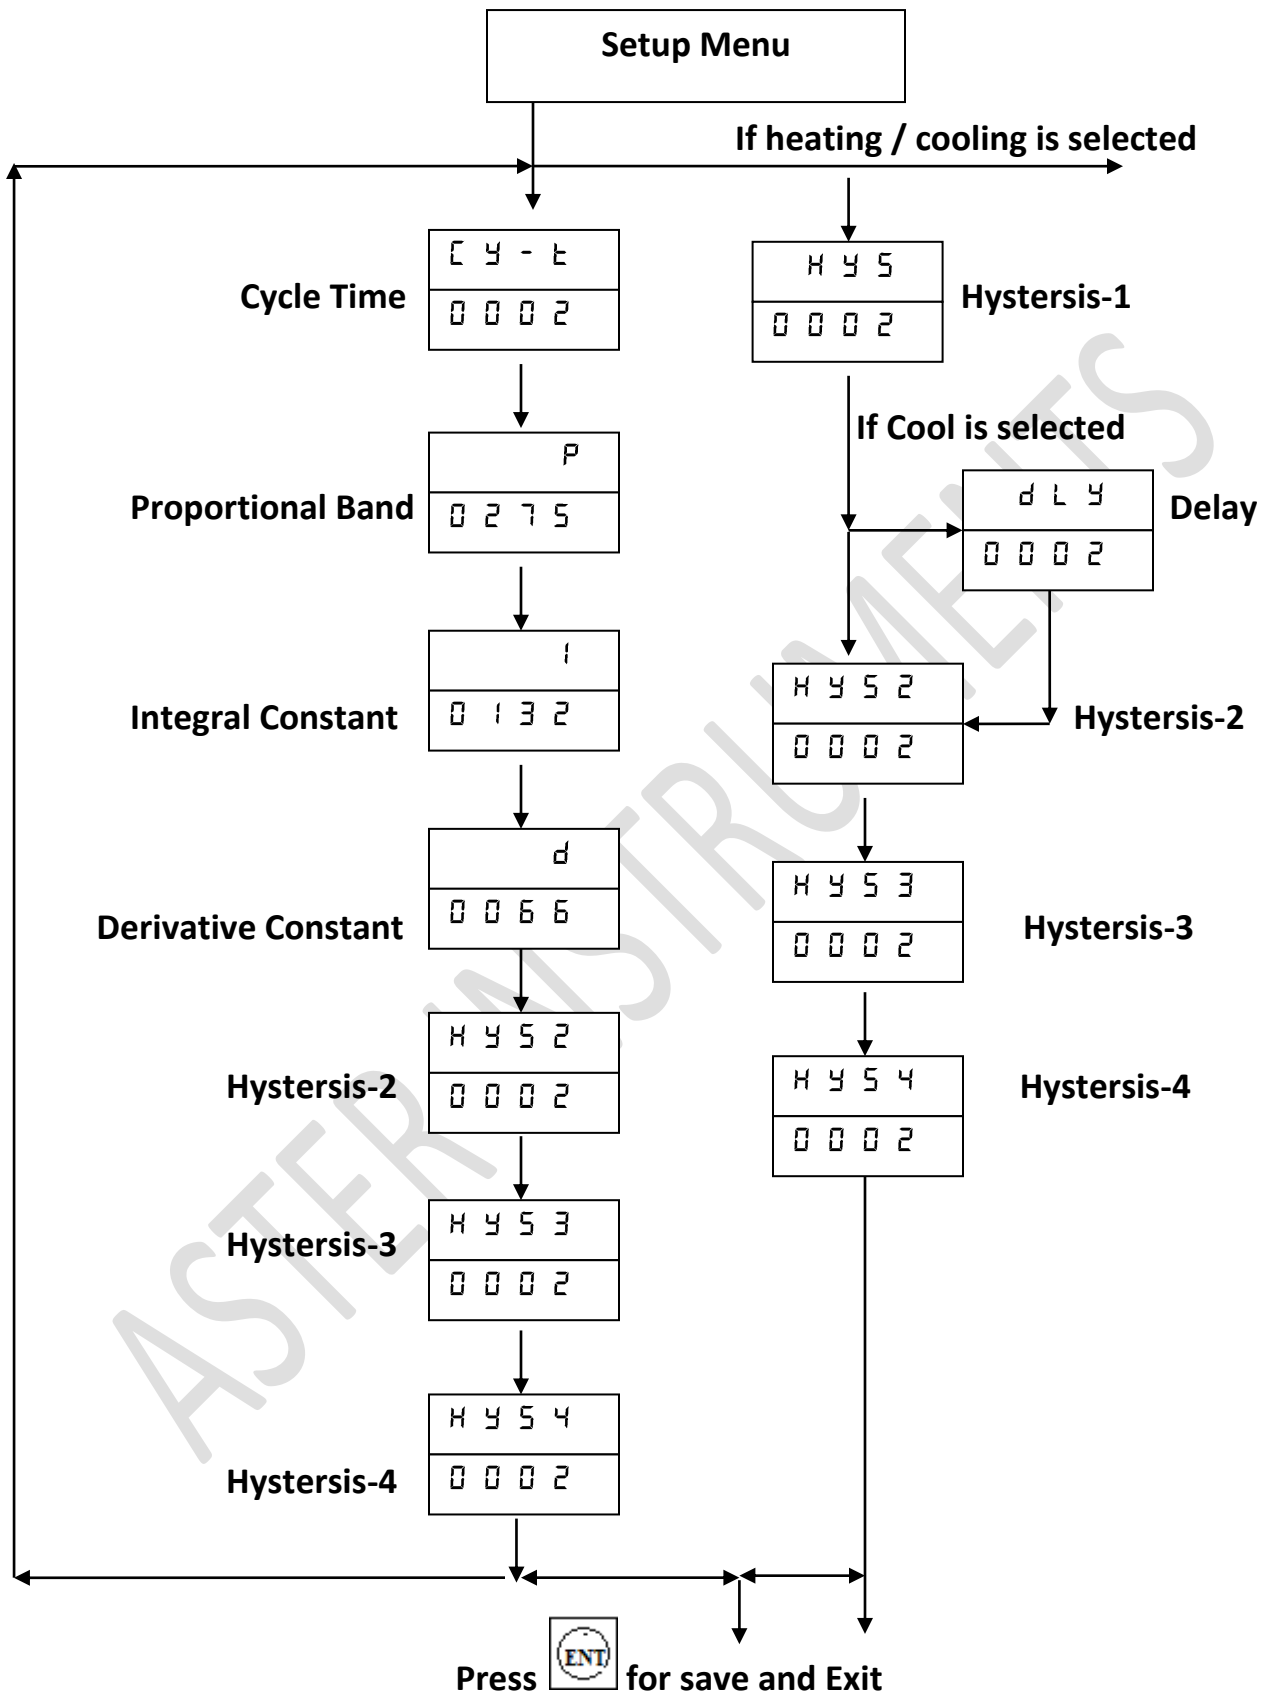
Setup Menu

If heating / cooling is selected

CY-t
0002
Cycle Time

HYS
0002
Hysteris-1

P
0275
Proportional Band

If Cool is selected

dLY
0002
Delay

I
0132
Integral Constant

HYS2
0002
Hysteris-2

d
0066
Derivative Constant

HYS3
0002
Hysteris-3

HYS2
0002
Hysteris-2

HYS4
0002
Hysteris-4

HYS3
0002
Hysteris-3

HYS4
0002
Hysteris-4

ASTER INSTRUMENTS

Press ENT for save and Exit